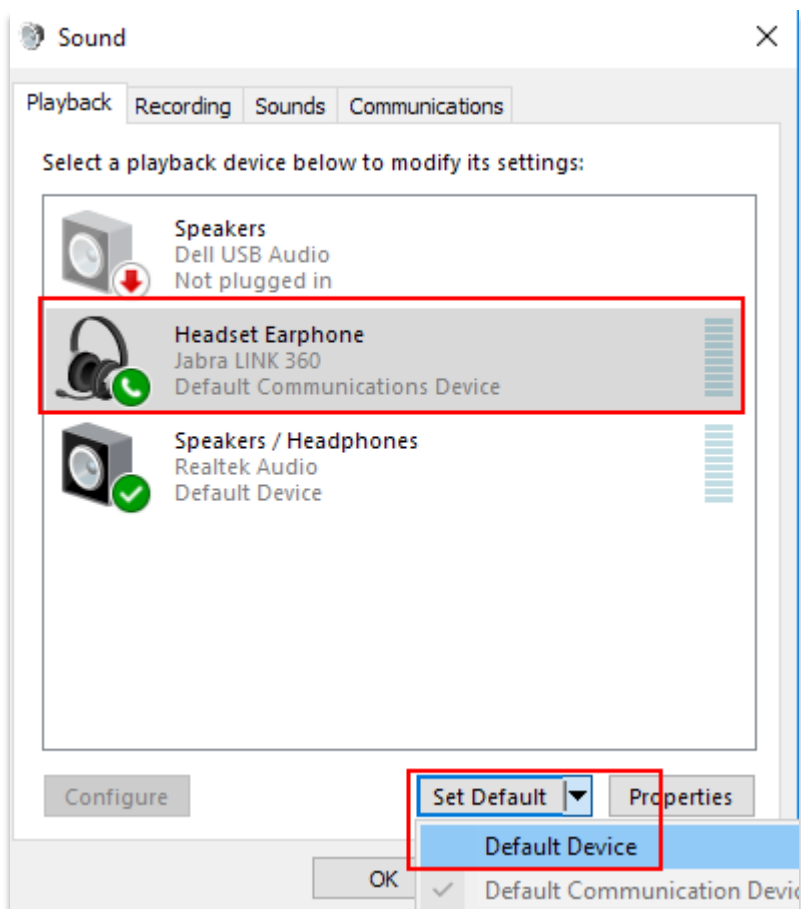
Sound

Playback Recording Sounds Communications

Select a playback device below to modify its settings:

Speakers
Dell USB Audio
Not plugged in

Headset Earphone
Jabra LINK 360
Default Communications Device

Speakers / Headphones
Realtek Audio
Default Device

Configure

Set Default

Properties

Default Device

OK

Default Communication Devic